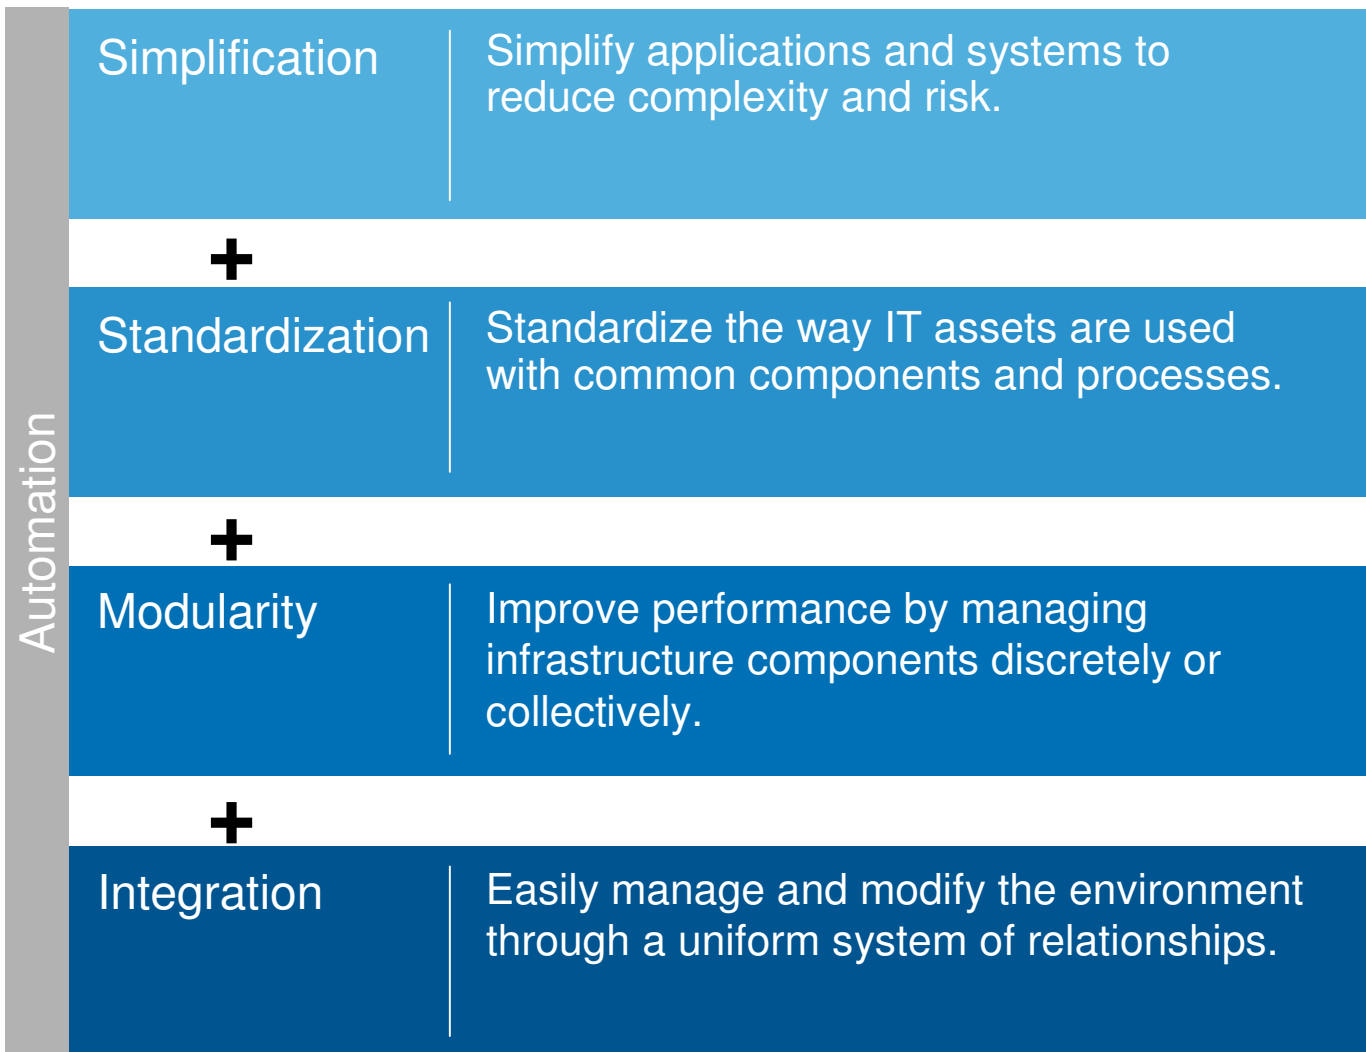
Automation

Simplification

Simplify applications and systems to reduce complexity and risk.

+

Standardization

Standardize the way IT assets are used with common components and processes.

+

Modularity

Improve performance by managing infrastructure components discretely or collectively.

+

Integration

Easily manage and modify the environment through a uniform system of relationships.